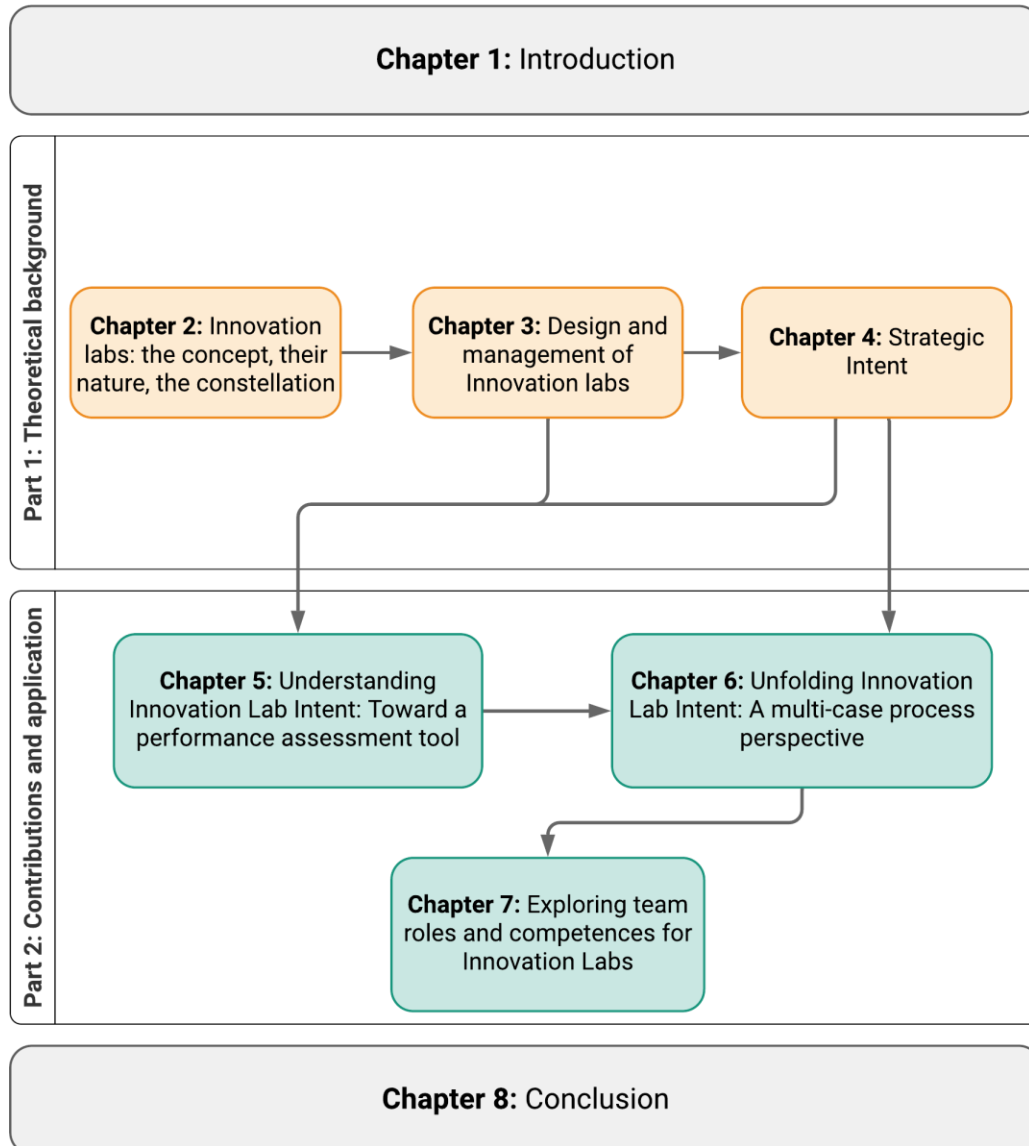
Chapter 1: Introduction

Part 1: Theoretical background

Chapter 2: Innovation labs: the concept, their nature, the constellation

Chapter 3: Design and management of Innovation labs

Chapter 4: Strategic Intent

Part 2: Contributions and application

Chapter 5: Understanding Innovation Lab Intent: Toward a performance assessment tool

Chapter 6: Unfolding Innovation Lab Intent: A multi-case process perspective

Chapter 7: Exploring team roles and competences for Innovation Labs

Chapter 8: Conclusion